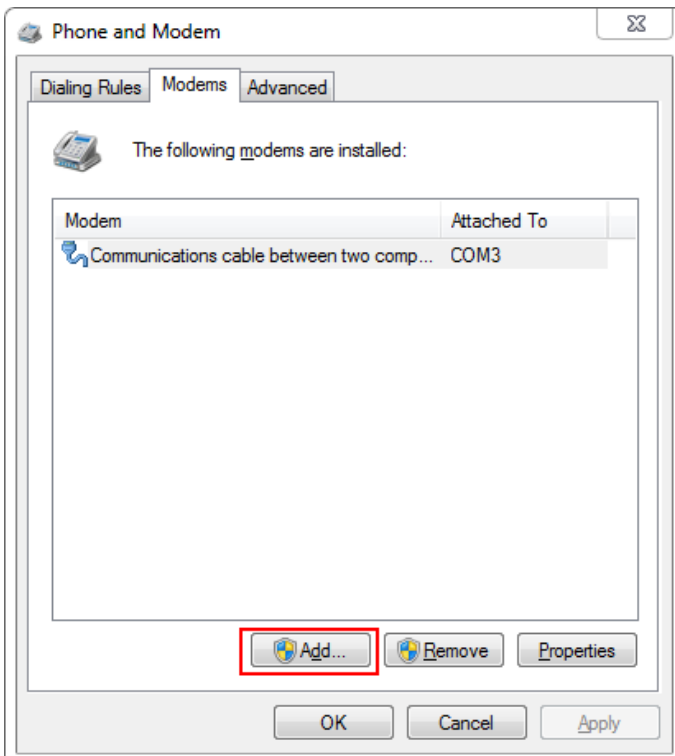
Phone and Modem

Dialing Rules | Modems | Advanced

The following modems are installed:

| Modem | Attached To |
|---|---|
| Communications cable between two comp... | COM3 |

Add... | Remove | Properties

OK | Cancel | Apply